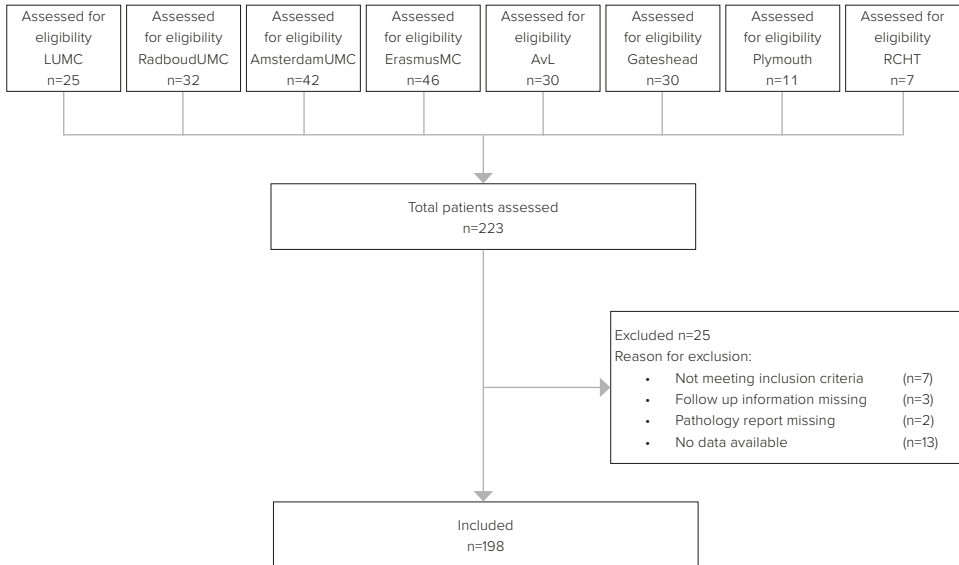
Assessed for eligibility LUMC n=25

Assessed for eligibility RadboudUMC n=32

Assessed for eligibility AmsterdamUMC n=42

Assessed for eligibility ErasmusMC n=46

Assessed for eligibility AvL n=30

Assessed for eligibility Gateshead n=30

Assessed for eligibility Plymouth n=11

Assessed for eligibility RCHT n=7

Total patients assessed n=223

Excluded n=25
Reason for exclusion:
• Not meeting inclusion criteria (n=7)
• Follow up information missing (n=3)
• Pathology report missing (n=2)
• No data available (n=13)

Included n=198